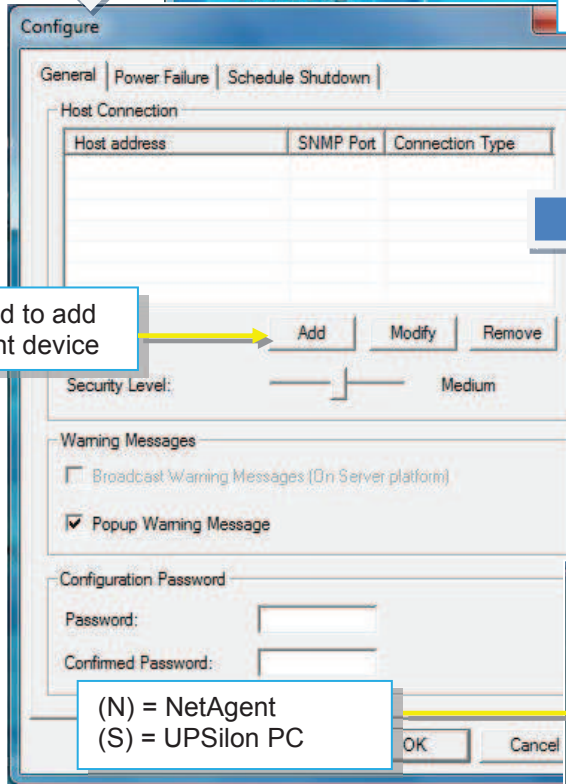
Configure

General | Power Failure | Schedule Shutdown

Host Connection

| Host address | SNMP Port | Connection Type |
|---|---|---|
| | | |

d to add
nt device

Add Modify Remove

Security Level: Medium

Warning Messages

Broadcast Warning Messages (On Server platform)

Popup Warning Message

Configuration Password

Password:

Confirmed Password:

(N) = NetAgent
(S) = UPSilon PC

OK Cancel